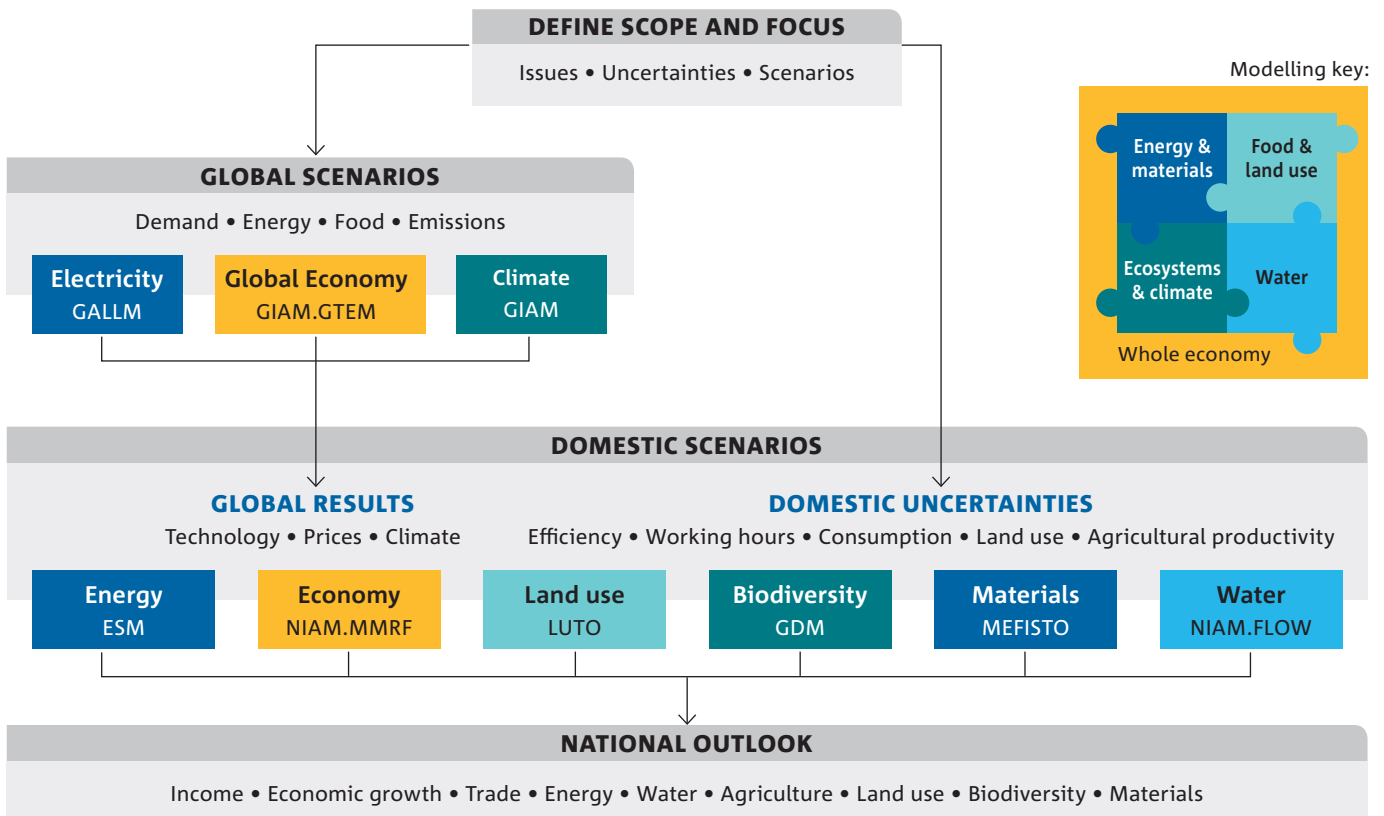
DEFINE SCOPE AND FOCUS

Issues • Uncertainties • Scenarios

Modelling key:

Energy & materials

Food & land use

Ecosystems & climate

Water

Whole economy

GLOBAL SCENARIOS

Demand • Energy • Food • Emissions

Electricity
GALLM

Global Economy
GIAM.GTEM

Climate
GIAM

DOMESTIC SCENARIOS

GLOBAL RESULTS

Technology • Prices • Climate

DOMESTIC UNCERTAINTIES

Efficiency • Working hours • Consumption • Land use • Agricultural productivity

Energy
ESM

Economy
NIAM.MMRF

Land use
LUTO

Biodiversity
GDM

Materials
MEFISTO

Water
NIAM.FLOW

NATIONAL OUTLOOK

Income • Economic growth • Trade • Energy • Water • Agriculture • Land use • Biodiversity • Materials